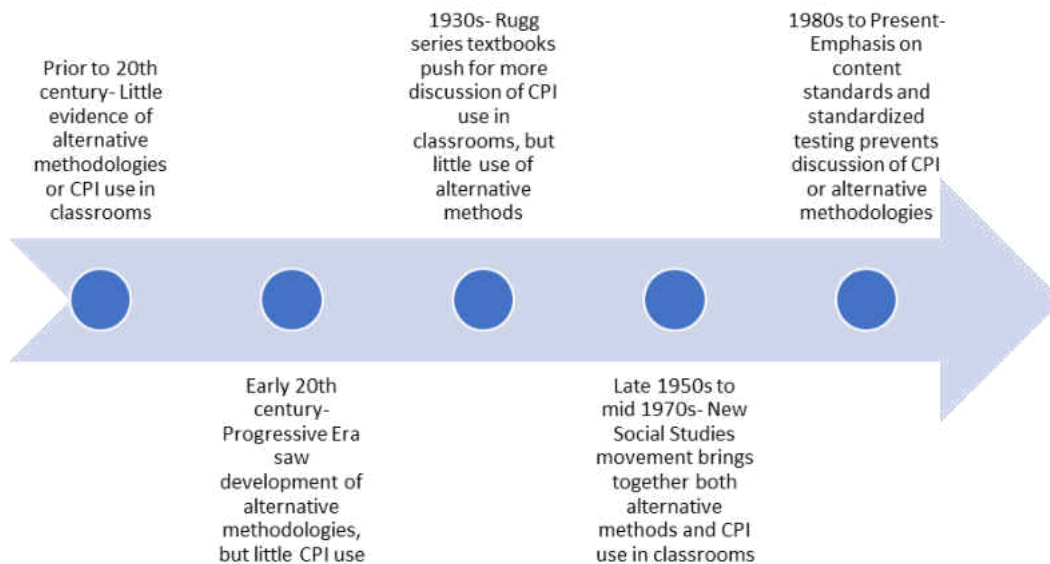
Prior to 20th century- Little evidence of alternative methodologies or CPI use in classrooms

Early 20th century- Progressive Era saw development of alternative methodologies, but little CPI use

1930s- Rugg series textbooks push for more discussion of CPI use in classrooms, but little use of alternative methods

Late 1950s to mid 1970s- New Social Studies movement brings together both alternative methods and CPI use in classrooms

1980s to Present- Emphasis on content standards and standardized testing prevents discussion of CPI or alternative methodologies